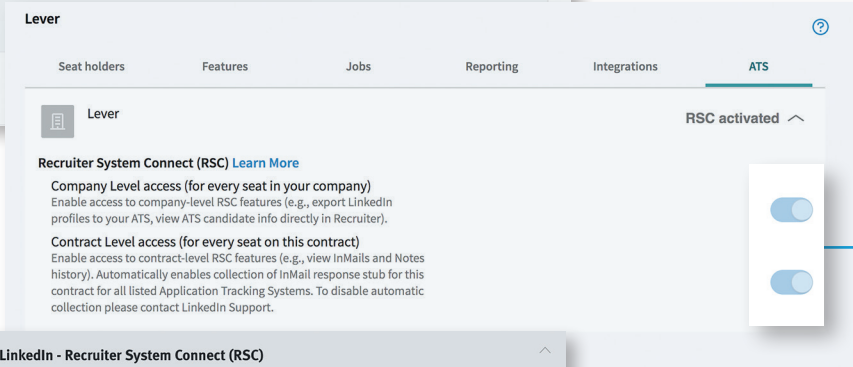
Lever

?

Seat holders | Features | Jobs | Reporting | Integrations | ATS

Lever

RSC activated

Recruiter System Connect (RSC) Learn More

Company Level access (for every seat in your company)
Enable access to company-level RSC features (e.g., export LinkedIn profiles to your ATS, view ATS candidate info directly in Recruiter).

Contract Level access (for every seat on this contract)
Enable access to contract-level RSC features (e.g., view InMails and Notes history). Automatically enables collection of InMail response stub for this contract for all listed Application Tracking Systems. To disable automatic collection please contact LinkedIn Support.

LinkedIn - Recruiter System Connect (RSC)